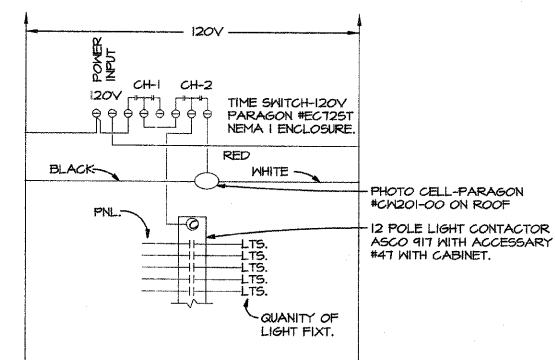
120V

POWER INPUT

120V

CH-1

CH-2

TIME SWITCH-120V PARAGON #EC72ST NEMA 1 ENCLOSURE.

RED

BLACK

WHITE

PHOTO CELL-PARAGON #CW201-00 ON ROOF

PNL.

12 POLE LIGHT CONTACTOR ASCO 917 WITH ACCESSARY #47 WITH CABINET.

LTS.

LTS.

LTS.

LTS.

LTS.

QUANITY OF LIGHT FIXT.